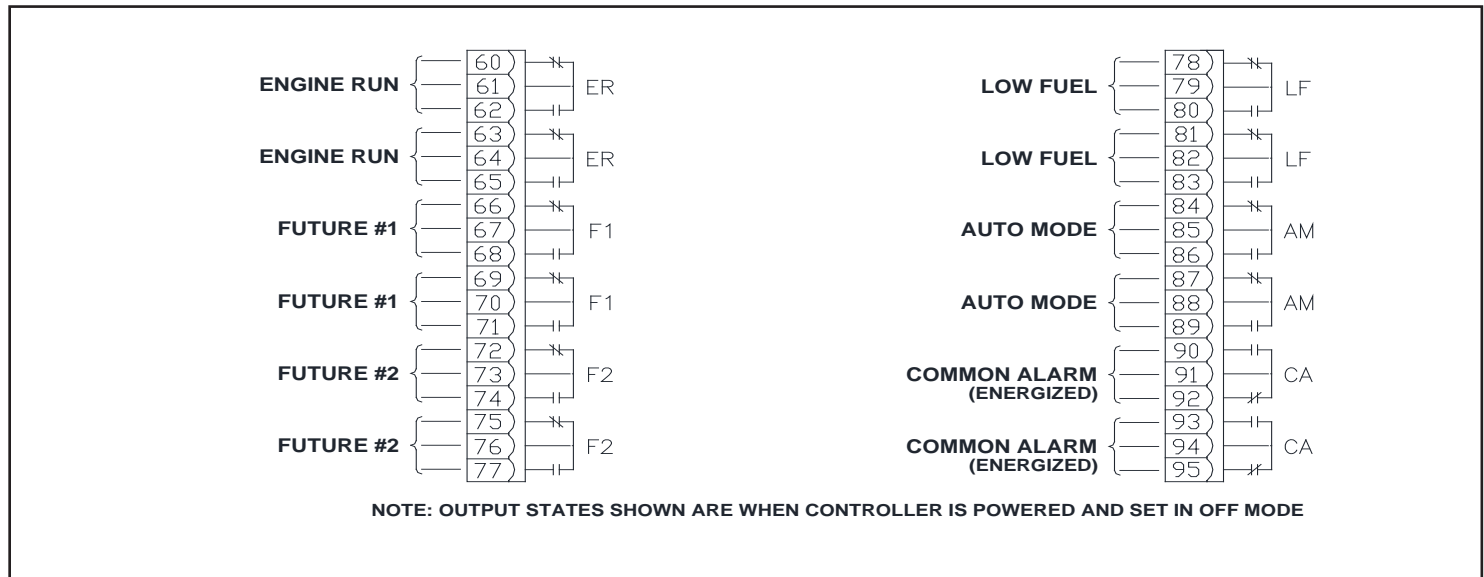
ENGINE RUN 60 61 62 ER

ENGINE RUN 63 64 65 ER

FUTURE #1 66 67 68 F1

FUTURE #1 69 70 71 F1

FUTURE #2 72 73 74 F2

FUTURE #2 75 76 77 F2

LOW FUEL 78 79 80 LF

LOW FUEL 81 82 83 LF

AUTO MODE 84 85 86 AM

AUTO MODE 87 88 89 AM

COMMON ALARM (ENERGIZED) 90 91 92 CA

COMMON ALARM (ENERGIZED) 93 94 95 CA

NOTE: OUTPUT STATES SHOWN ARE WHEN CONTROLLER IS POWERED AND SET IN OFF MODE